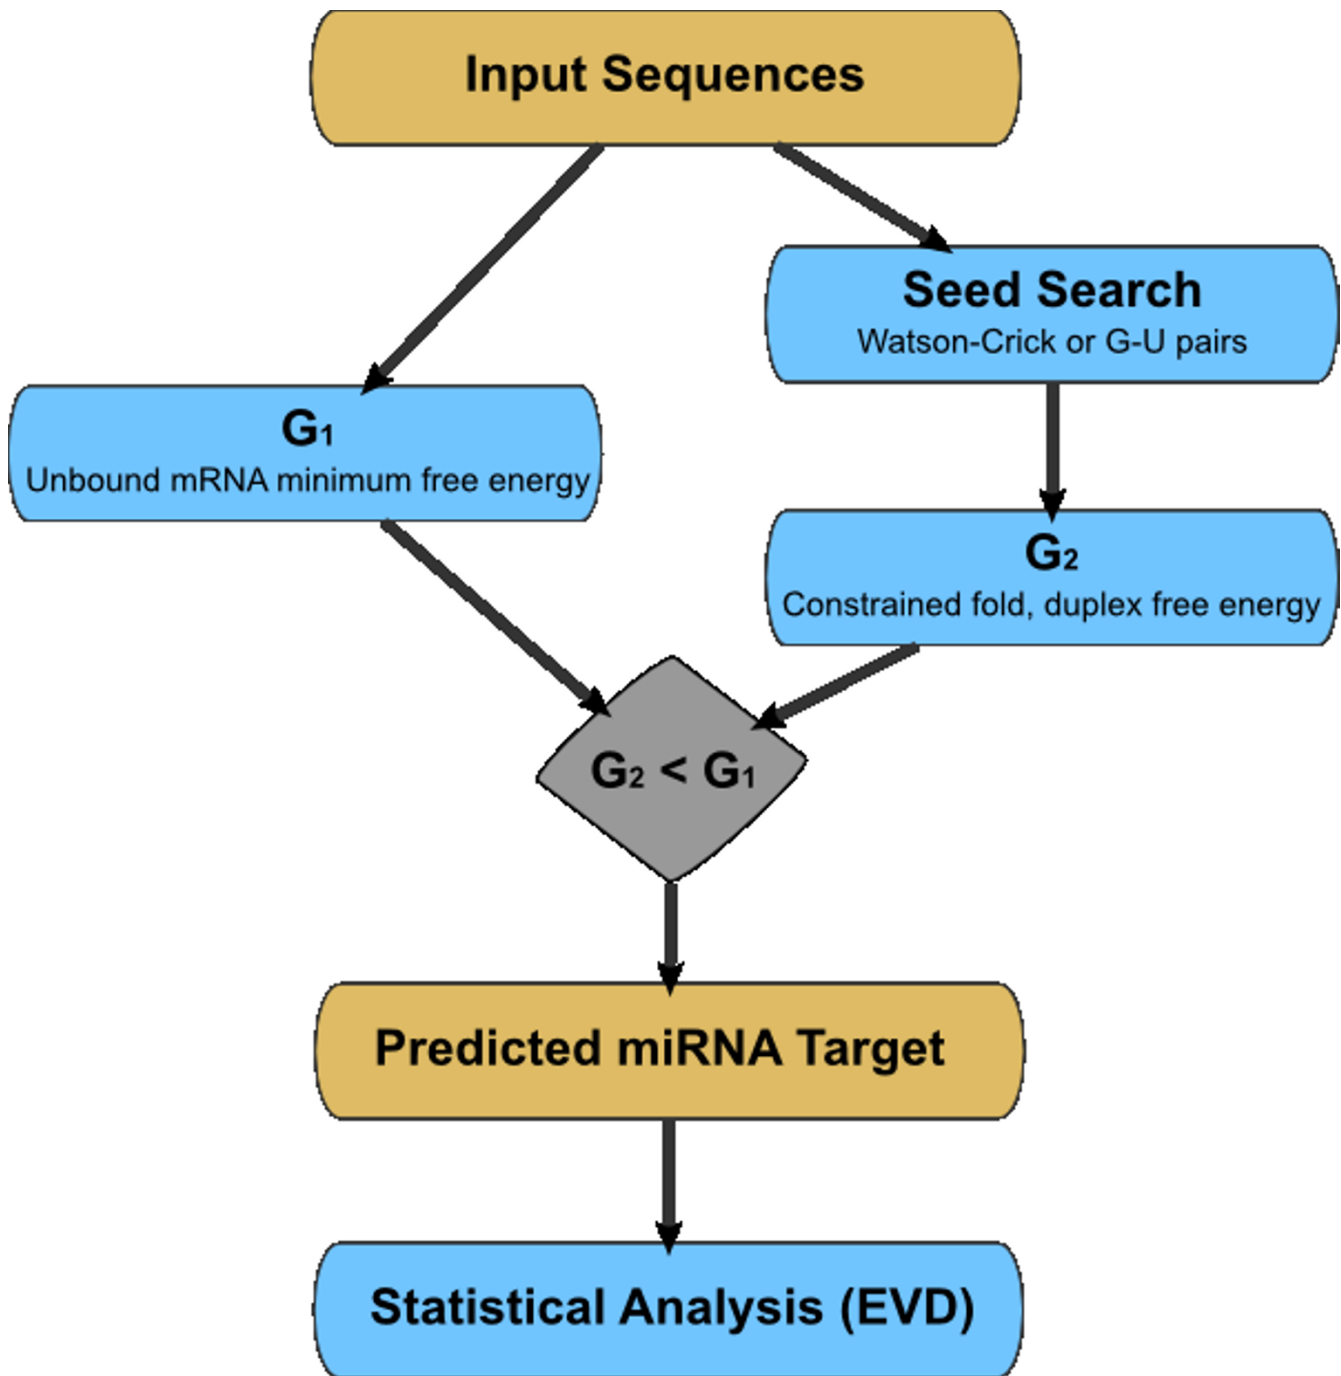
Input Sequences

Seed Search
Watson-Crick or G-U pairs

$G_1$
Unbound mRNA minimum free energy

$G_2$
Constrained fold, duplex free energy

$G_2 < G_1$

Predicted miRNA Target

Statistical Analysis (EVD)